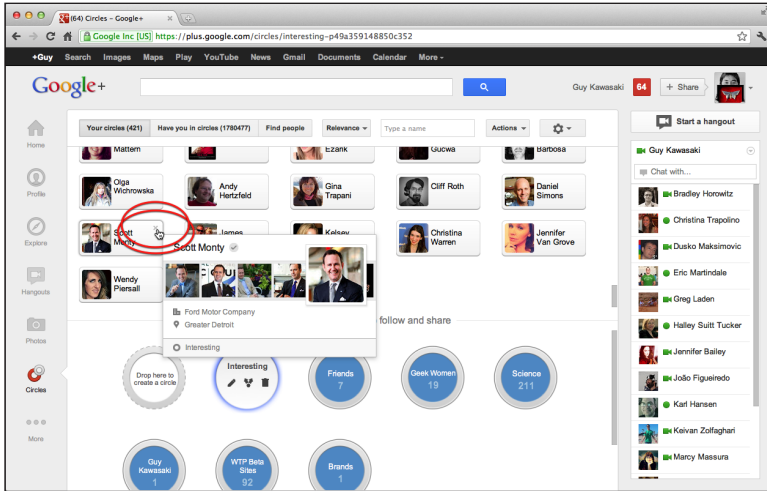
(64) Circles – Google+

Google Inc [US] https://plus.google.com/circles/interesting-p49a359148850c352

+Guy Search Images Maps Play YouTube News Gmail Documents Calendar More

Google+

Guy Kawasaki 64 + Share

Home

Profile

Explore

Hangouts

Photos

Circles

More

Your circles (421) Have you in circles (1780477) Find people Relevance Type a name Actions

Mattern Ezarik Gucwa Barbosa

Olga Wichrowska

Andy Hertzfeld

Gina Trapani

Cliff Roth

Daniel Simons

Scott Monty

James

Kelsey

Christina Warren

Jennifer Van Grove

Wendy Piersall

Scott Monty

Ford Motor Company

Greater Detroit

Interesting

follow and share

Drop here to create a circle

Interesting

Friends 7

Geek Women 19

Science 211

Guy Kawasaki 1

WTP Beta Sites 92

Brands 1

Start a hangout

Guy Kawasaki

Chat with...

Bradley Horowitz

Christina Trapolino

Dusko Maksimovic

Eric Martindale

Greg Laden

Halley Suitt Tucker

Jennifer Bailey

João Figueiredo

Karl Hansen

Keivan Zolfaghari

Marcy Massura